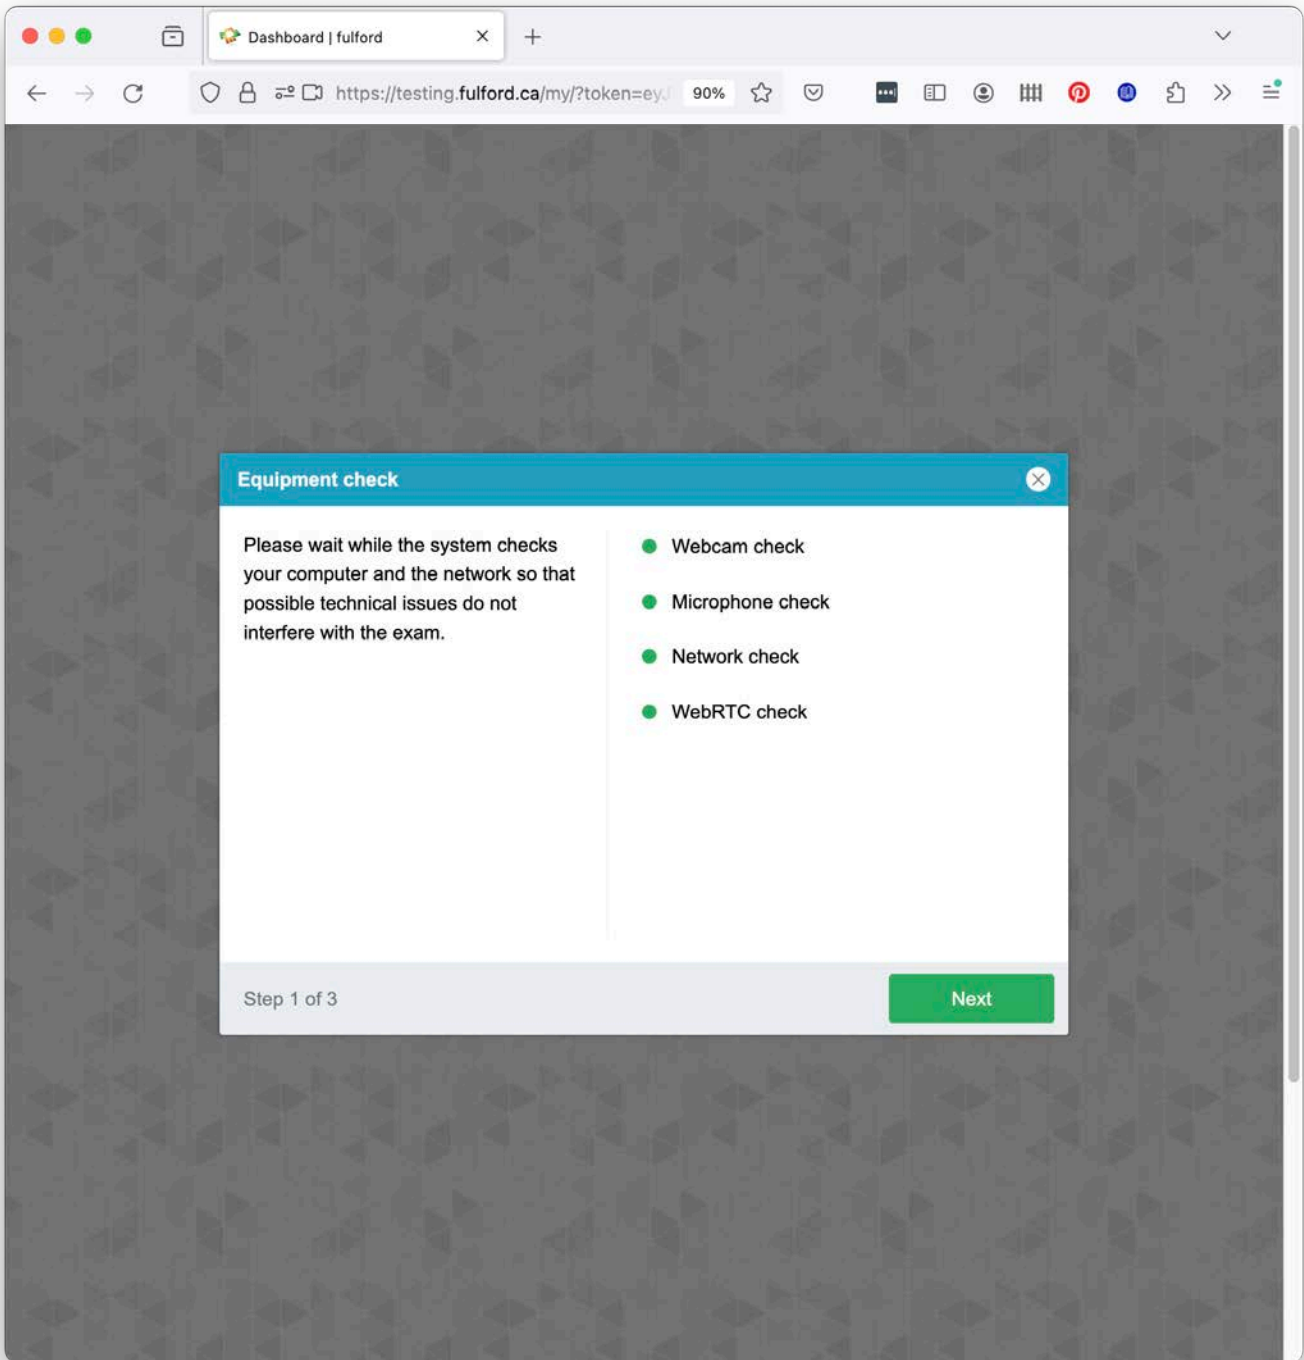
Dashboard | fulford

https://testing.fulford.ca/my/?token=ey

90%

Equipment check

Please wait while the system checks your computer and the network so that possible technical issues do not interfere with the exam.

Webcam check

Microphone check

Network check

WebRTC check

Step 1 of 3

Next